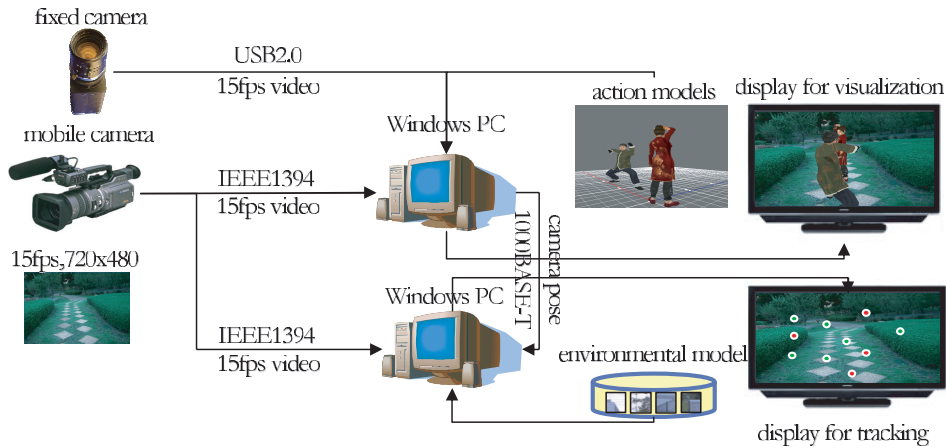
fixed camera

USB2.0

15fps video

mobile camera

IEEE1394

15fps video

15fps,720x480

IEEE1394

15fps video

Windows PC

Windows PC

1000BASE-T

camera pose

action models

display for visualization

environmental model

display for tracking